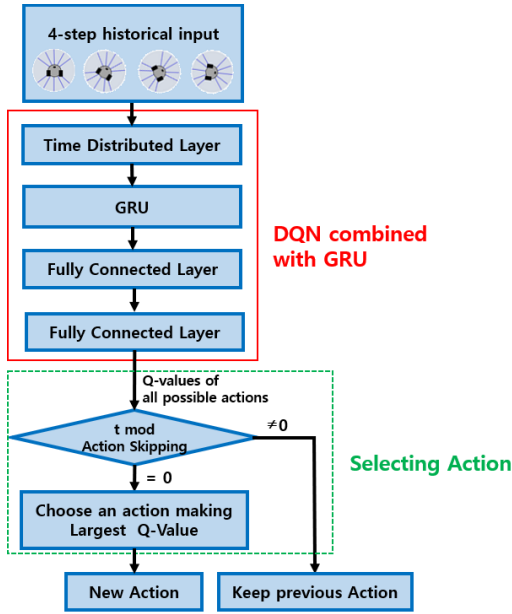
4-step historical input

Time Distributed Layer

GRU

Fully Connected Layer

Fully Connected Layer

DQN combined with GRU

Q-values of all possible actions

t mod Action Skipping

$\neq 0$

= 0

Selecting Action

Choose an action making Largest Q-Value

New Action

Keep previous Action